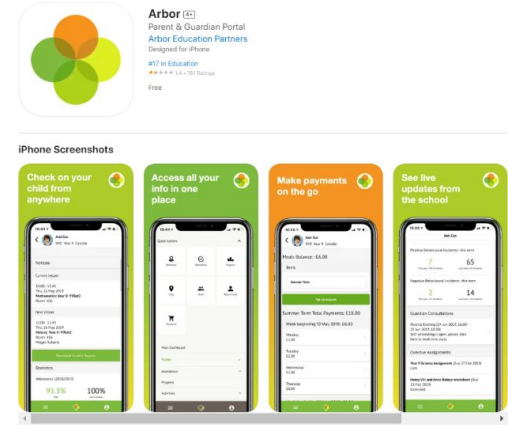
Arbor 4+

Parent & Guardian Portal

Arbor Education Partners

Designed for iPhone

#17 in Education

1.6 • 781 Ratings

Free

iPhone Screenshots

Check on your child from anywhere

Access all your info in one place

Make payments on the go

See live updates from the school

Meals Balance: £6.00

Summer Term Total Payments: £18.00

Week beginning 13 May 2019: £18.00

Monday

Tuesday

Wednesday

Thursday

Statistics

91.3%

100%

7

65

2

14

Guardian Consultations

Overdue Assignments